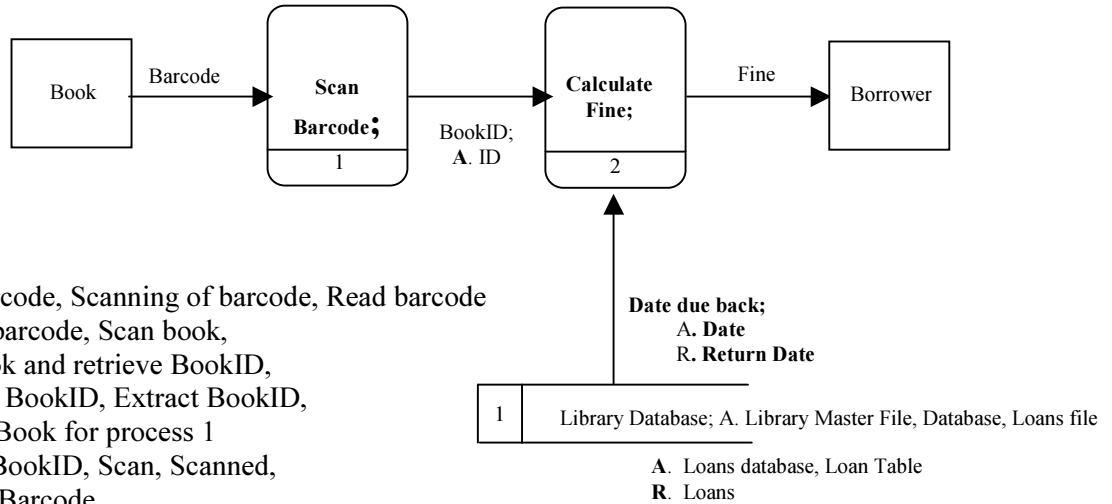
Book

Barcode

Scan Barcode;

1

BookID; A. ID

Calculate Fine;

2

Fine

Borrower

Date due back;
A. Date
R. Return Date

1

Library Database; A. Library Master File, Database, Loans file

A. Loans database, Loan Table
R. Loans

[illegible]code, Scanning of barcode, Read barcode
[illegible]barcode, Scan book,
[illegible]k and retrieve BookID,
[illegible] BookID, Extract BookID,
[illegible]Book for process 1
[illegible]BookID, Scan, Scanned,
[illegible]Barcode